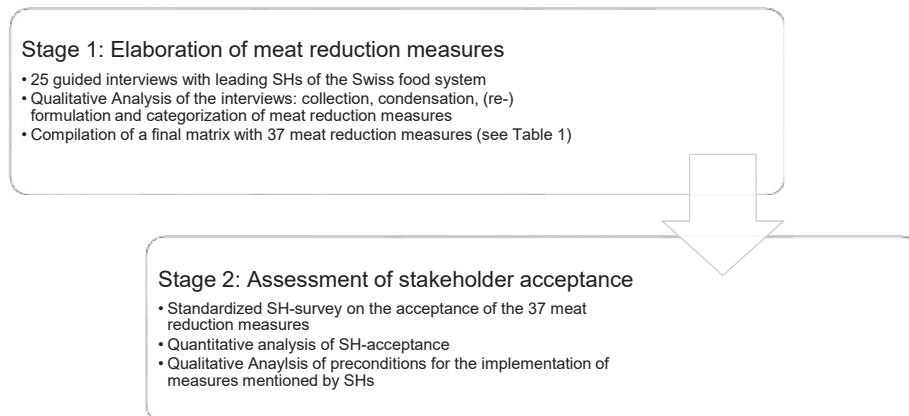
Stage 1: Elaboration of meat reduction measures

• 25 guided interviews with leading SHs of the Swiss food system
• Qualitative Analysis of the interviews: collection, condensation, (re-) formulation and categorization of meat reduction measures
• Compilation of a final matrix with 37 meat reduction measures (see Table 1)

Stage 2: Assessment of stakeholder acceptance

• Standardized SH-survey on the acceptance of the 37 meat reduction measures
• Quantitative analysis of SH-acceptance
• Qualitative Anaylsis of preconditions for the implementation of measures mentioned by SHs